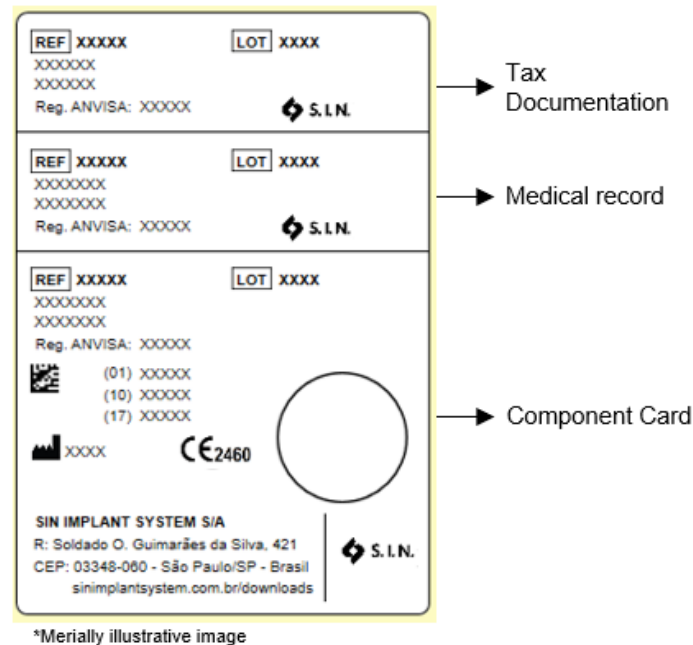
REF XXXXX LOT XXXX
XXXXXX
XXXXXX
Reg. ANVISA: XXXXX
S.I.N.

Tax Documentation

REF XXXXX LOT XXXX
XXXXXXX
XXXXXXX
Reg. ANVISA: XXXXX
S.I.N.

Medical record

REF XXXXX LOT XXXX
XXXXXXX
XXXXXXX
Reg. ANVISA: XXXXX
(01) XXXXX
(10) XXXXX
(17) XXXXX
XXXX
CE 2460

Component Card

SIN IMPLANT SYSTEM S/A
R: Soldado O. Guimarães da Silva, 421
CEP: 03348-060 - São Paulo/SP - Brasil
sinimplantsystem.com.br/downloads
S.I.N.

*Merially illustrative image